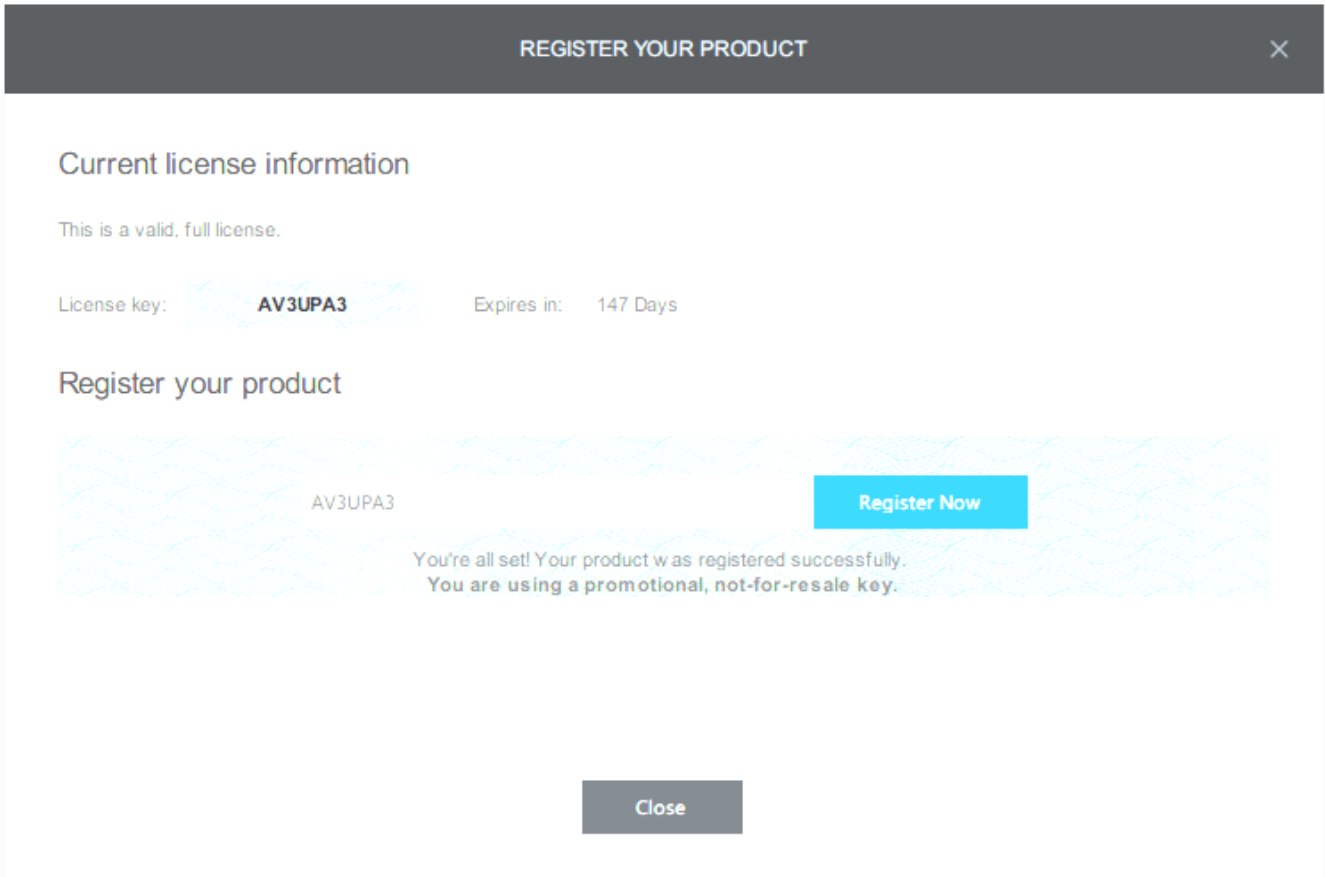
REGISTER YOUR PRODUCT

×

Current license information

This is a valid, full license.

License key: AV3UPA3 Expires in: 147 Days

Register your product

AV3UPA3

Register Now

You're all set! Your product was registered successfully.
You are using a promotional, not-for-resale key.

Close